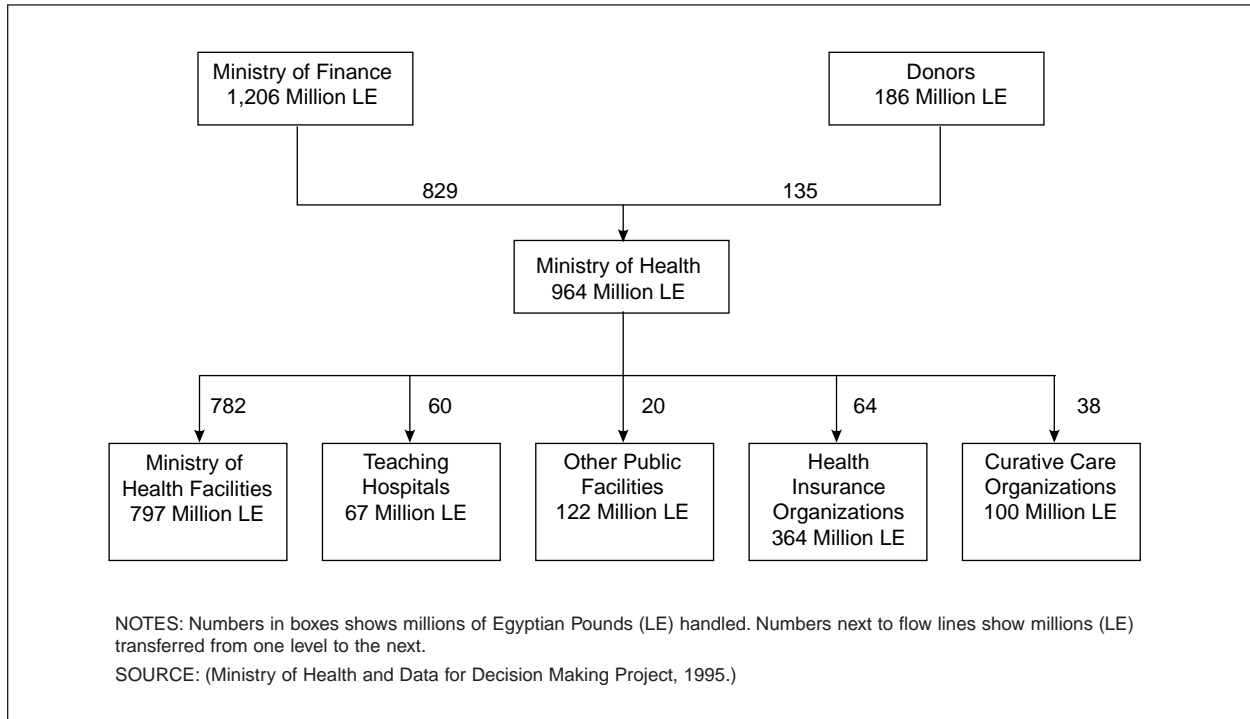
Ministry of Finance
1,206 Million LE

Donors
186 Million LE

829

135

Ministry of Health
964 Million LE

782

60

20

64

38

Ministry of Health Facilities
797 Million LE

Teaching Hospitals
67 Million LE

Other Public Facilities
122 Million LE

Health Insurance Organizations
364 Million LE

Curative Care Organizations
100 Million LE

NOTES: Numbers in boxes shows millions of Egyptian Pounds (LE) handled. Numbers next to flow lines show millions (LE) transferred from one level to the next.

SOURCE: (Ministry of Health and Data for Decision Making Project, 1995.)